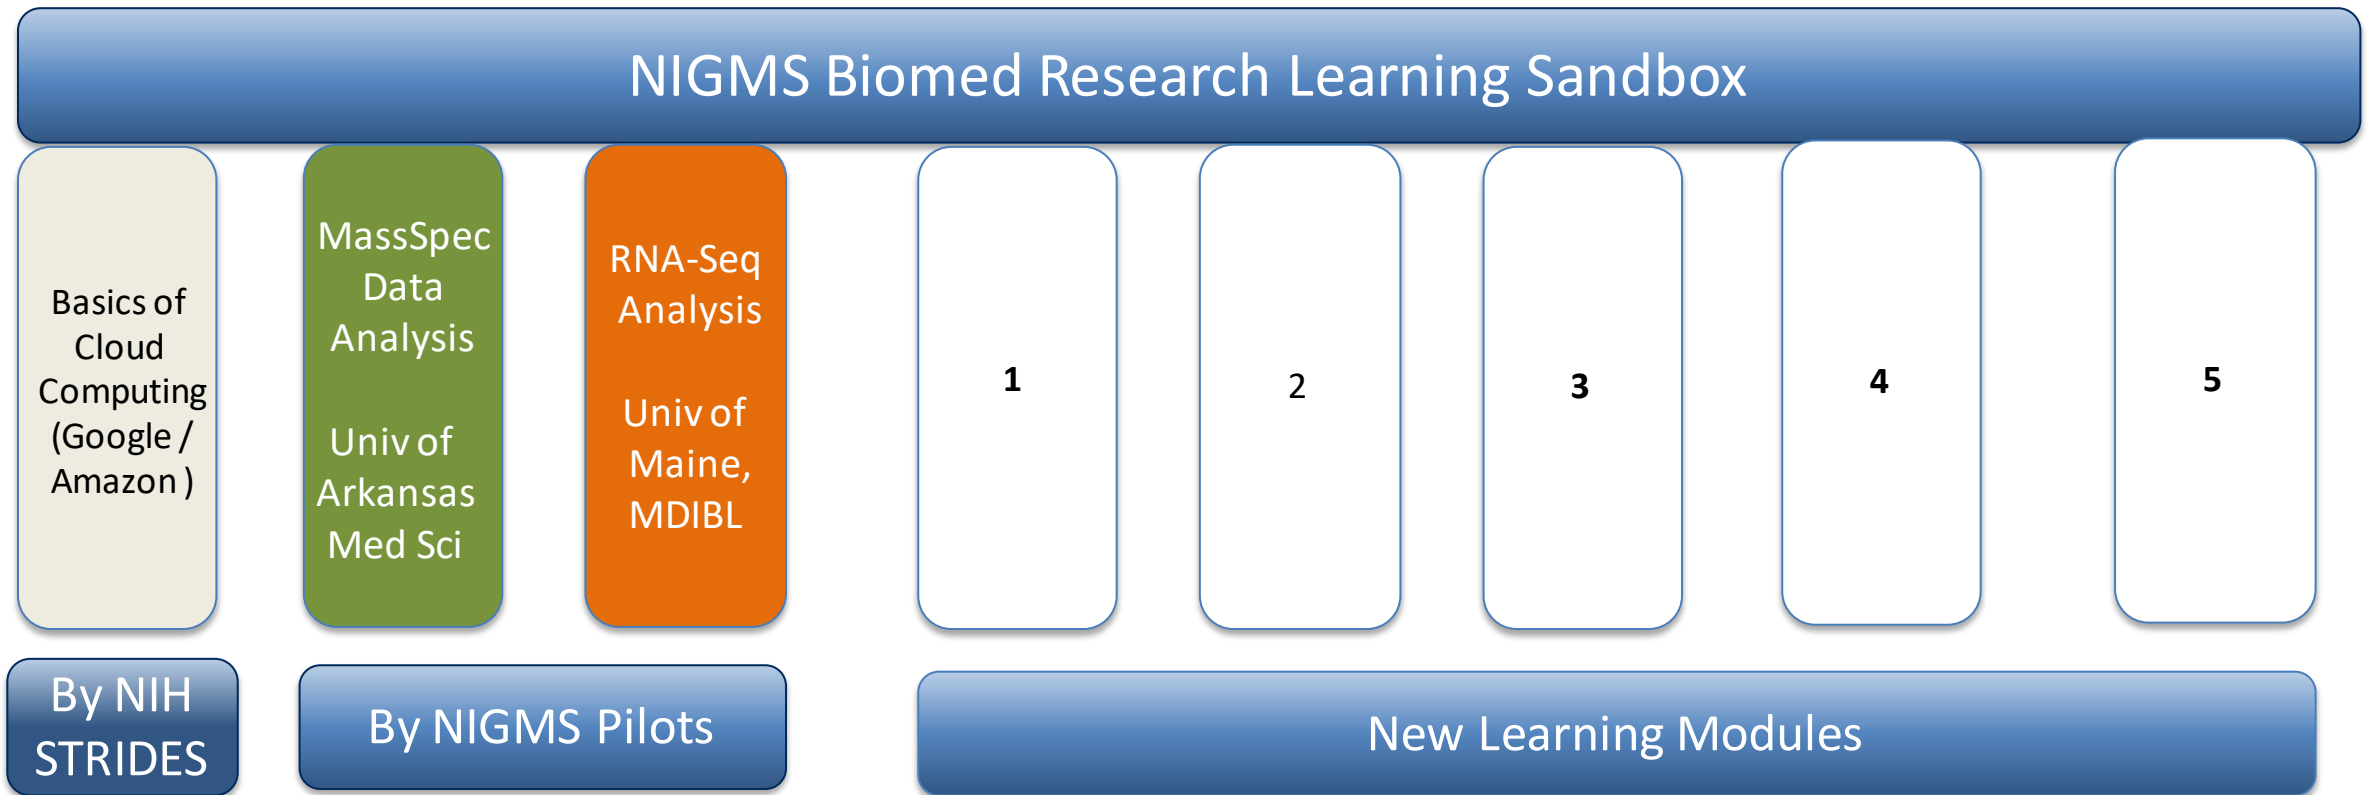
NIGMS Biomed Research Learning Sandbox

Basics of Cloud Computing (Google / Amazon )

MassSpec Data Analysis

Univ of Arkansas Med Sci

RNA-Seq Analysis

Univ of Maine, MDIBL

1

2

3

4

5

By NIH STRIDES

By NIGMS Pilots

New Learning Modules